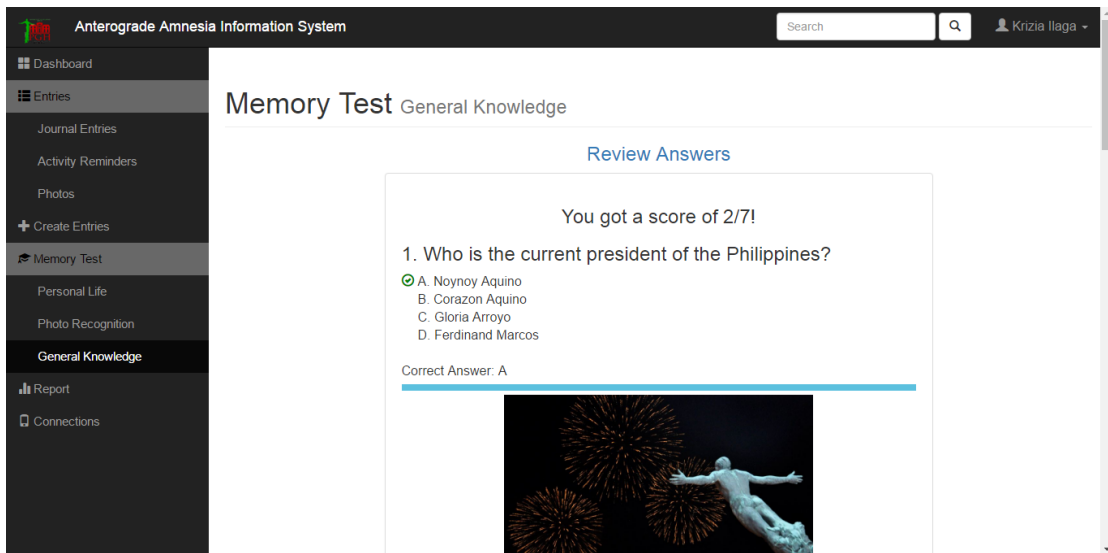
Anterograde Amnesia Information System

Search

Krizia Ilaga

Dashboard
Entries
Journal Entries
Activity Reminders
Photos
Create Entries
Memory Test
Personal Life
Photo Recognition
General Knowledge
Report
Connections

Memory Test General Knowledge

Review Answers

You got a score of 2/7!

1. Who is the current president of the Philippines?

A. Noynoy Aquino
B. Corazon Aquino
C. Gloria Arroyo
D. Ferdinand Marcos

Correct Answer: A